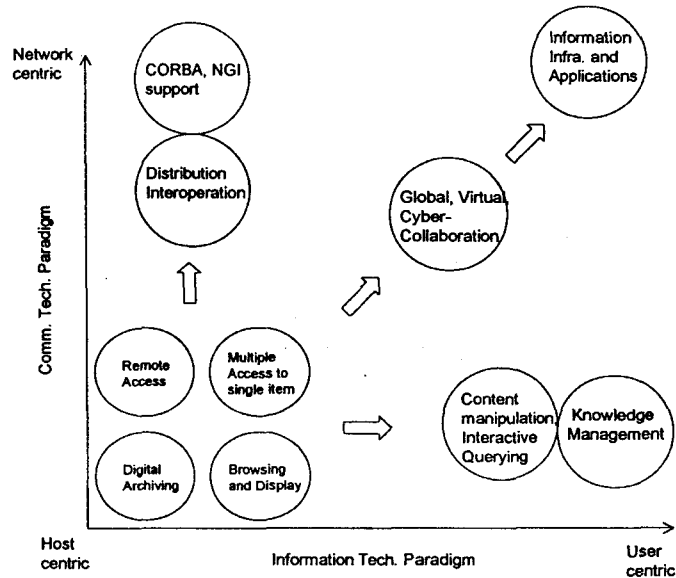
Network centric

CORBA, NGI support

Information Infra. and Applications

Distribution Interoperation

Global, Virtual, Cyber-Collaboration

Comm. Tech. Paradigm

Remote Access

Multiple Access to single item

Content manipulation, Interactive Querying

Knowledge Management

Digital Archiving

Browsing and Display

Host centric

Information Tech. Paradigm

User centric